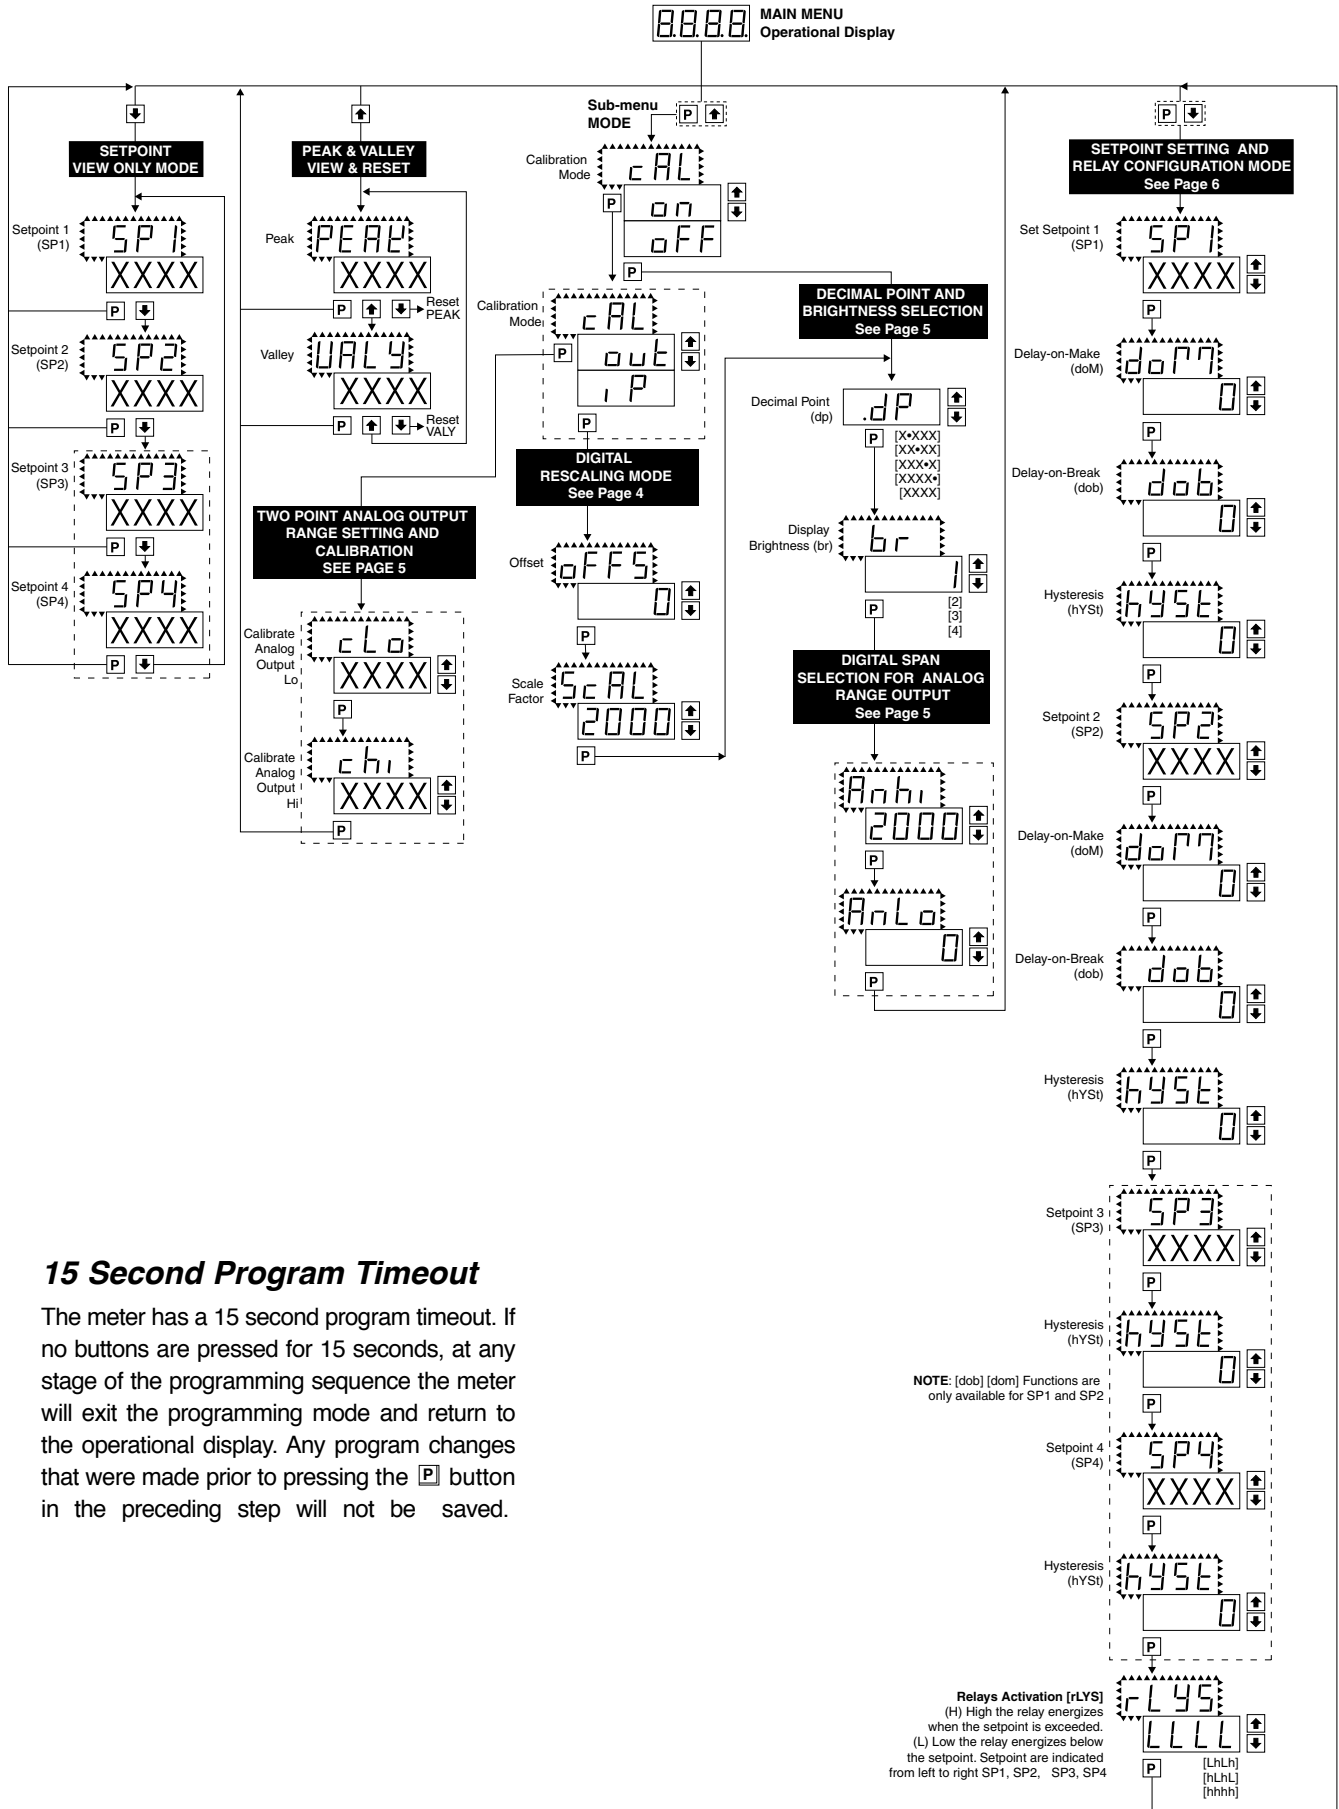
8.8.8.8. MAIN MENU
Operational Display

SETPOINT VIEW ONLY MODE

Setpoint 1 (SP1) SP1 XXXX
P
Setpoint 2 (SP2) SP2 XXXX
P
Setpoint 3 (SP3) SP3 XXXX
P
Setpoint 4 (SP4) SP4 XXXX
P

PEAK & VALLEY VIEW & RESET

Peak PEAK XXXX
P Reset PEAK
Valley VALY XXXX
P Reset VALY

Sub-menu MODE P

Calibration Mode cAL on oFF
P
P

Calibration Mode cAL out iP
P
P

TWO POINT ANALOG OUTPUT RANGE SETTING AND CALIBRATION SEE PAGE 5

Calibrate Analog Output Lo cLo XXXX
P
Calibrate Analog Output Hi chi XXXX
P

DIGITAL RESCALING MODE See Page 4

Offset oFFS 0
P
Scale Factor ScAL 2000
P

DECIMAL POINT AND BRIGHTNESS SELECTION See Page 5

Decimal Point (dp) .dP
P
[X•XXX]
[XX•XX]
[XXX•X]
[XXXX•]
[XXXX]

Display Brightness (br) br 1
P
[2]
[3]
[4]

DIGITAL SPAN SELECTION FOR ANALOG RANGE OUTPUT See Page 5

Anhi 2000
P
AnLo 0
P

P

SETPOINT SETTING AND RELAY CONFIGURATION MODE See Page 6

Set Setpoint 1 (SP1) SP1 XXXX
P
Delay-on-Make (doM) doM 0
P
Delay-on-Break (dob) dob 0
P
Hysteresis (hYSt) hYSt 0
P
Setpoint 2 (SP2) SP2 XXXX
P
Delay-on-Make (doM) doM 0
P
Delay-on-Break (dob) dob 0
P
Hysteresis (hYSt) hYSt 0
P
Setpoint 3 (SP3) SP3 XXXX
P
Hysteresis (hYSt) hYSt 0
NOTE: [dob] [dom] Functions are only available for SP1 and SP2
P
Setpoint 4 (SP4) SP4 XXXX
P
Hysteresis (hYSt) hYSt 0
P

Relays Activation [rLYS]
(H) High the relay energizes when the setpoint is exceeded.
(L) Low the relay energizes below the setpoint. Setpoint are indicated from left to right SP1, SP2, SP3, SP4
rLYS LLLL
P
[LhLh]
[hLhL]
[hhhh]

15 Second Program Timeout

The meter has a 15 second program timeout. If no buttons are pressed for 15 seconds, at any stage of the programming sequence the meter will exit the programming mode and return to the operational display. Any program changes that were made prior to pressing the P button in the preceding step will not be saved.